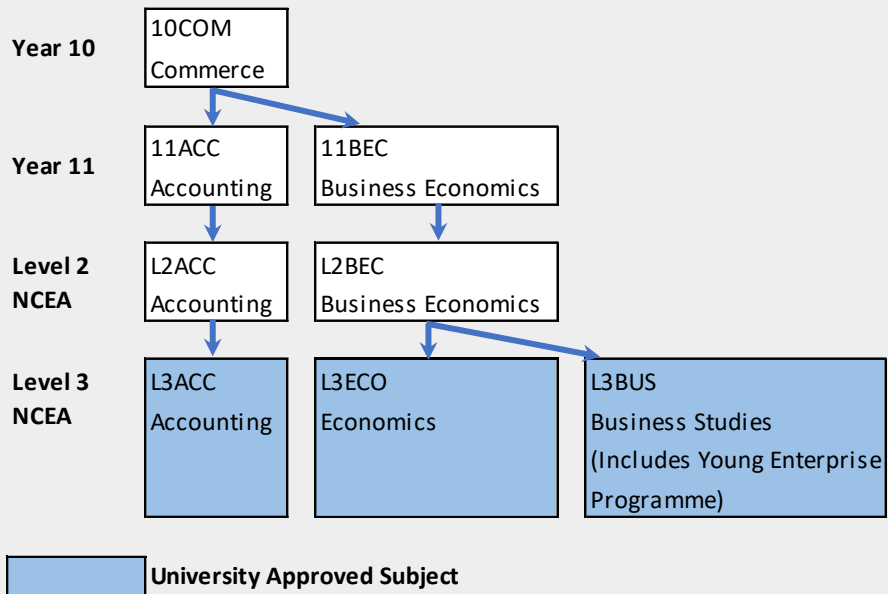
Year 10
10COM
Commerce

Year 11
11ACC
Accounting

11BEC
Business Economics

Level 2 NCEA
L2ACC
Accounting

L2BEC
Business Economics

Level 3 NCEA
L3ACC
Accounting

L3ECO
Economics

L3BUS
Business Studies
(Includes Young Enterprise Programme)

University Approved Subject